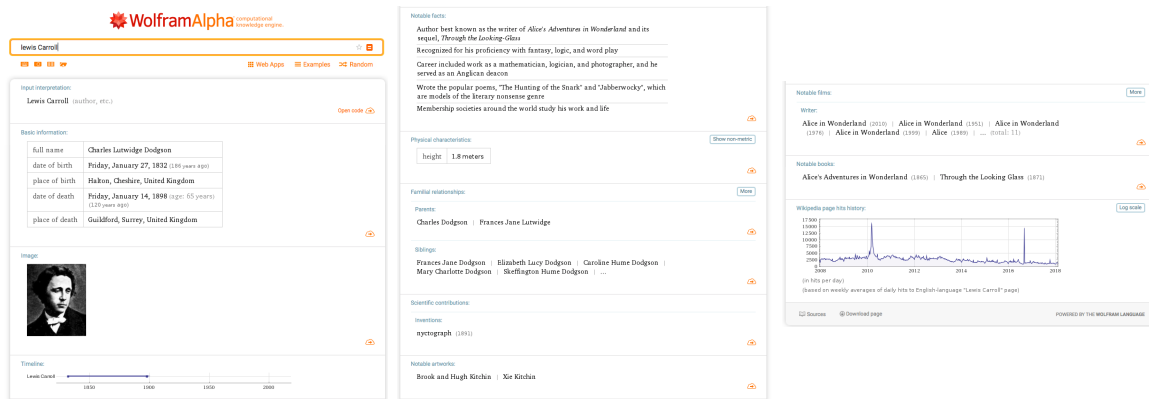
WolframAlpha computational knowledge engine.

lewis Carroll

Web Apps Examples Random

Input interpretation:

Lewis Carroll (author, etc.)

Open code

Basic information:

| full name | Charles Lutwidge Dodgson |
|---|---|
| date of birth | Friday, January 27, 1832 (186 years ago) |
| place of birth | Halton, Cheshire, United Kingdom |
| date of death | Friday, January 14, 1898 (age: 65 years) (120 years ago) |
| place of death | Guildford, Surrey, United Kingdom |

Image:

Timeline:

Lewis Carroll

1850 1900 1950 2000

Notable facts:

Author best known as the writer of *Alice's Adventures in Wonderland* and its sequel, *Through the Looking-Glass*

Recognized for his proficiency with fantasy, logic, and word play

Career included work as a mathematician, logician, and photographer, and he served as an Anglican deacon

Wrote the popular poems, "The Hunting of the Snark" and "Jabberwocky", which are models of the literary nonsense genre

Membership societies around the world study his work and life

Physical characteristics:

Show non-metric

| height | 1.8 meters |
|---|---|

Familial relationships:

More

Parents:

Charles Dodgson | Frances Jane Lutwidge

Siblings:

Frances Jane Dodgson | Elizabeth Lucy Dodgson | Caroline Hume Dodgson | Mary Charlotte Dodgson | Skeffington Hume Dodgson | ...

Scientific contributions:

Inventions:

nyctograph (1891)

Notable artworks:

Brook and Hugh Kitchin | Xie Kitchin

Notable films:

More

Writer:

Alice in Wonderland (2010) | Alice in Wonderland (1951) | Alice in Wonderland (1976) | Alice in Wonderland (1999) | Alice (1988) | ... (total: 11)

Notable books:

Alice's Adventures in Wonderland (1865) | Through the Looking Glass (1871)

Wikipedia page hits history:

Log scale

17500
15000
12500
10000
7500
5000
2500
0

2008 2010 2012 2014 2016 2018

(in hits per day)

(based on weekly averages of daily hits to English-language "Lewis Carroll" page)

Sources Download page

POWERED BY THE WOLFRAM LANGUAGE